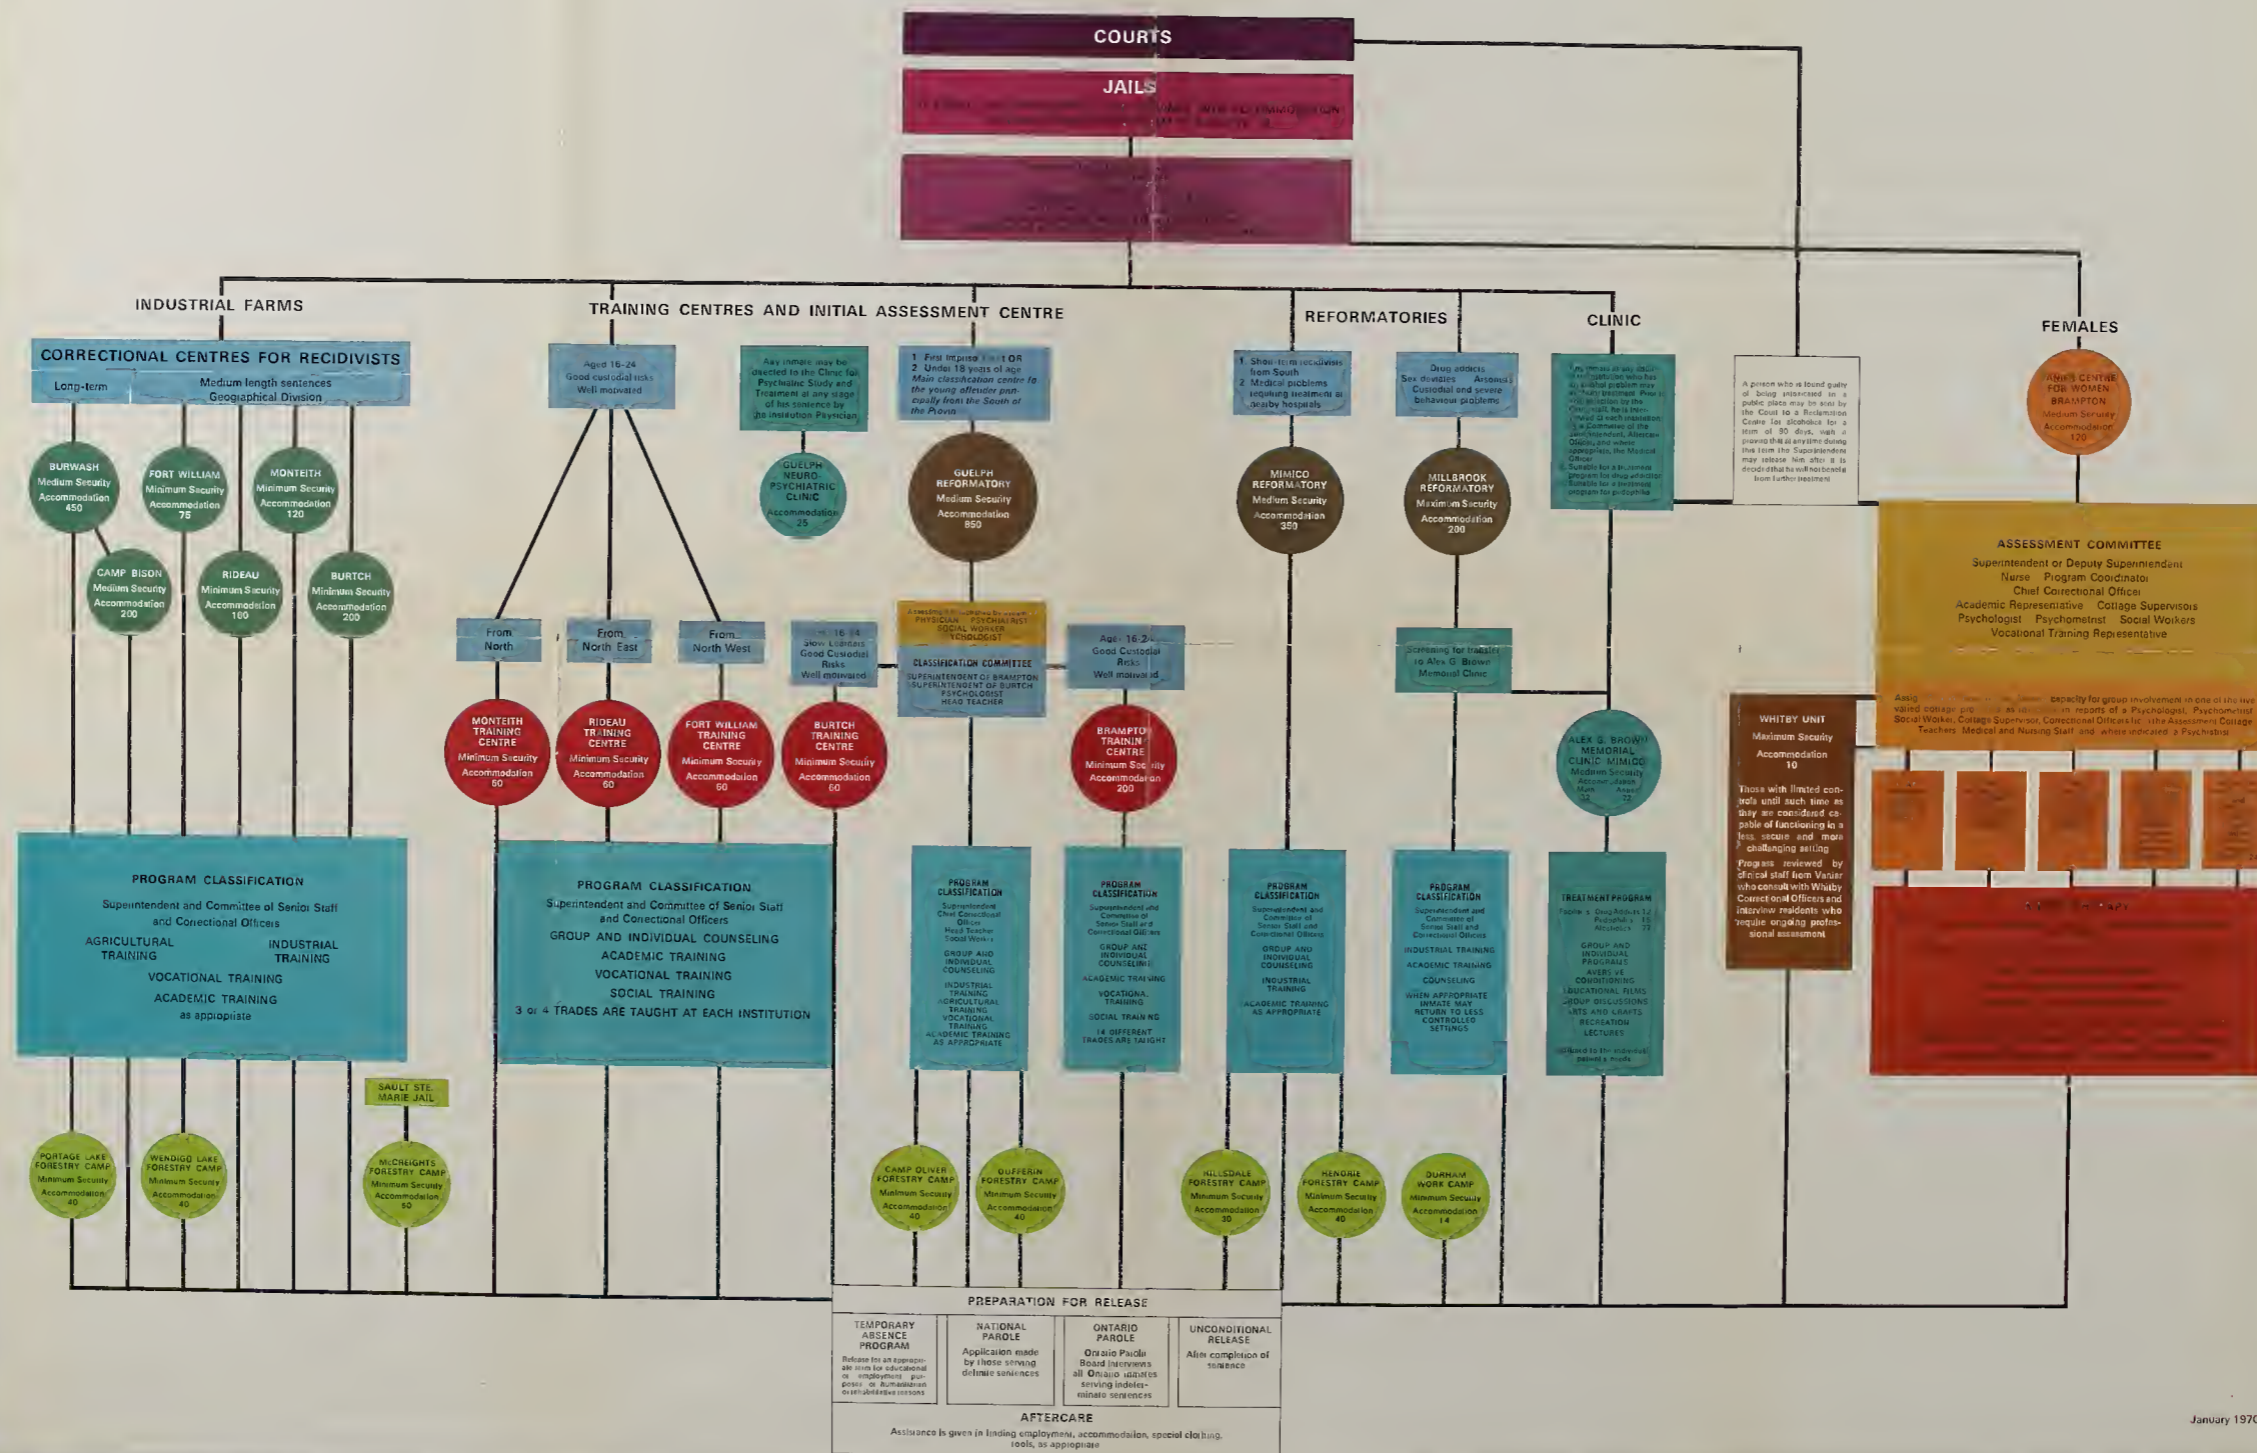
COURTS

JAILS

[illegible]

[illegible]

INDUSTRIAL FARMS

TRAINING CENTRES AND INITIAL ASSESSMENT CENTRE

REFORMATORIES

CLINIC

FEMALES

CORRECTIONAL CENTRES FOR RECIDIVISTS

Long-term

Medium length sentences Geographical Division

BURWASH Medium Security Accommodation 450

FORT WILLIAM Minimum Security Accommodation 75

MONTEITH Minimum Security Accommodation 120

CAMP BISON Medium Security Accommodation 200

RIDEAU Minimum Security Accommodation 160

BURTCH Minimum Security Accommodation 200

Aged 16-24 Good custodial risks Well motivated

Any inmate may be directed to the Clinic for Psychiatric Study and Treatment at any stage of his sentence by the institution Physician

GUELPH NEURO PSYCHIATRIC CLINIC Accommodation 25

1 First imprisonment OR 2 Under 18 years of age Main classification centre for the young offender principally from the South of the Province

GUELPH REFORMATORY Medium Security Accommodation 850

1 Short-term recidivists from South 2 Medical problems requiring treatment at nearby hospitals

MIMICO REFORMATORY Medium Security Accommodation 350

Drug addicts Sex deviates Arsonists Custodial and severe behaviour problems

MILLBROOK REFORMATORY Maximum Security Accommodation 200

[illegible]

A person who is found guilty of being intoxicated in a public place may be sent by the Court to a Reclamation Centre for alcoholics for a term of 90 days, with a proviso that at any time during this term the Superintendent may release him after it is decided that he will not benefit from further treatment

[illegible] CENTRE FOR WOMEN BRAMPTON Medium Security Accommodation 120

From North

From North East

From North West

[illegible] 16-24 Slow Learners Good Custodial Risks Well motivated

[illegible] PHYSICIAN PSYCHIATRIST SOCIAL WORKER PSYCHOLOGIST

CLASSIFICATION COMMITTEE SUPERINTENDENT OF BRAMPTON SUPERINTENDENT OF BURTCH PSYCHOLOGIST HEAD TEACHER

Age 16-24 Good Custodial Risks Well motivated

Screening for transfer to Alex G. Brown Memorial Clinic

ASSESSMENT COMMITTEE
Superintendent or Deputy Superintendent
Nurse Program Coordinator
Chief Correctional Officer
Academic Representative Cottage Supervisors
Psychologist Psychometrist Social Workers
Vocational Training Representative

MONTEITH TRAINING CENTRE Minimum Security Accommodation 60

RIDEAU TRAINING CENTRE Minimum Security Accommodation 60

FORT WILLIAM TRAINING CENTRE Minimum Security Accommodation 60

BURTCH TRAINING CENTRE Minimum Security Accommodation 60

BRAMPTON TRAINING CENTRE Minimum Security Accommodation 200

ALEX G. BROWN MEMORIAL CLINIC MIMICO Medium Security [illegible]

WHITBY UNIT Maximum Security Accommodation 10

Those with limited controls until such time as they are considered capable of functioning in a less secure and more challenging setting

Progress reviewed by clinical staff from Vanier who consult with Whitby Correctional Officers and interview residents who require ongoing professional assessment

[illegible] capacity for group involvement in one of the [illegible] reports of a Psychologist, Psychometrist Social Worker, Cottage Supervisor, Correctional Officer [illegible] Teachers Medical and Nursing Staff and where indicated a Psychiatrist

PROGRAM CLASSIFICATION
Superintendent and Committee of Senior Staff and Correctional Officers
AGRICULTURAL TRAINING
INDUSTRIAL TRAINING
VOCATIONAL TRAINING
ACADEMIC TRAINING
as appropriate

PROGRAM CLASSIFICATION
Superintendent and Committee of Senior Staff and Correctional Officers
GROUP AND INDIVIDUAL COUNSELING
ACADEMIC TRAINING
VOCATIONAL TRAINING
SOCIAL TRAINING
3 or 4 TRADES ARE TAUGHT AT EACH INSTITUTION

PROGRAM CLASSIFICATION
Superintendent Chief Correctional Officer Head Teacher Social Worker
GROUP AND INDIVIDUAL COUNSELING
INDUSTRIAL TRAINING AGRICULTURAL TRAINING VOCATIONAL TRAINING ACADEMIC TRAINING AS APPROPRIATE

PROGRAM CLASSIFICATION
Superintendent and Committee of Senior Staff and Correctional Officers
GROUP AND INDIVIDUAL COUNSELING
ACADEMIC TRAINING
VOCATIONAL TRAINING
SOCIAL TRAINING
14 DIFFERENT TRADES ARE TAUGHT

PROGRAM CLASSIFICATION
Superintendent and Committee of Senior Staff and Correctional Officers
GROUP AND INDIVIDUAL COUNSELING
INDUSTRIAL TRAINING
ACADEMIC TRAINING AS APPROPRIATE

PROGRAM CLASSIFICATION
Superintendent and Committee of Senior Staff and Correctional Officers
INDUSTRIAL TRAINING
ACADEMIC TRAINING
COUNSELING
WHEN APPROPRIATE INMATE MAY RETURN TO LESS CONTROLLED SETTINGS

TREATMENT PROGRAM
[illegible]
GROUP AND INDIVIDUAL PROGRAMS
AVERSIVE CONDITIONING
EDUCATIONAL FILMS
GROUP DISCUSSIONS
ARTS AND CRAFTS
RECREATION
LECTURES
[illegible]

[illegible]

SAULT STE. MARIE JAIL

PORTAGE LAKE FORESTRY CAMP Minimum Security Accommodation 40

WENDIGO LAKE FORESTRY CAMP Minimum Security Accommodation 40

McCREIGHTS FORESTRY CAMP Minimum Security Accommodation 60

CAMP OLIVER FORESTRY CAMP Minimum Security Accommodation 40

DUFFERIN FORESTRY CAMP Minimum Security Accommodation 40

HILLSDALE FORESTRY CAMP Minimum Security Accommodation 30

HENDRIE FORESTRY CAMP Minimum Security Accommodation 40

DURHAM WORK CAMP Minimum Security Accommodation 14

PREPARATION FOR RELEASE

| TEMPORARY ABSENCE PROGRAM | NATIONAL PAROLE | ONTARIO PAROLE | UNCONDITIONAL RELEASE |
|---|---|---|---|
| Release for an appropriate term for educational or employment purposes or humanitarian or rehabilitative reasons | Application made by those serving definite sentences | Ontario Parole Board interviews all Ontario inmates serving indeterminate sentences | After completion of sentence |

AFTERCARE
Assistance is given in finding employment, accommodation, special clothing, tools, as appropriate

January 1970